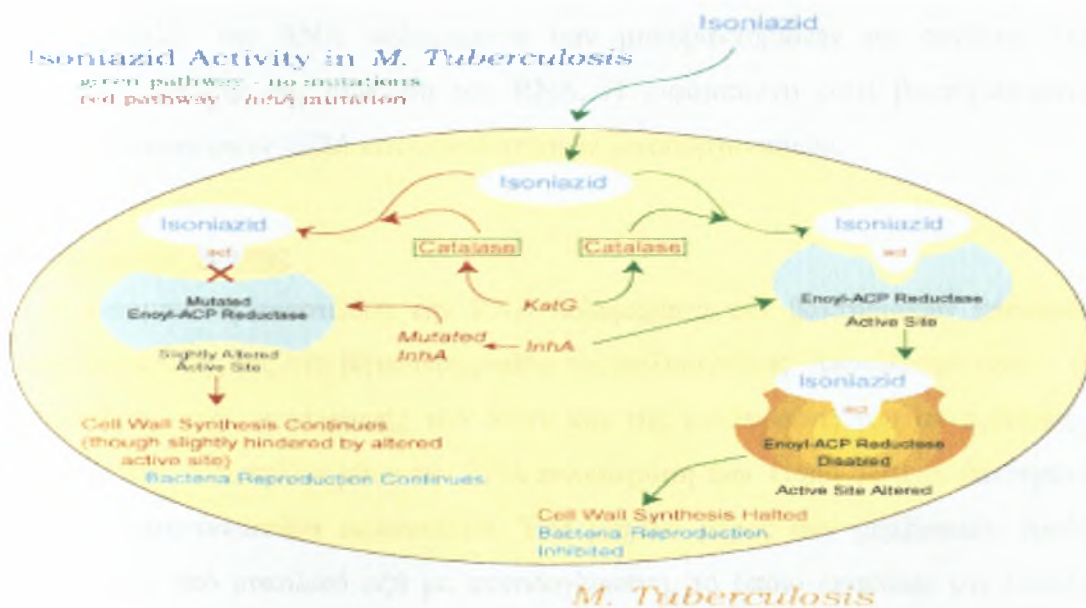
Isoniazid

Isoniazid Activity in M. Tuberculosis
green pathway - no mutations
red pathway - InhA mutation

Isoniazid

Isoniazid
act

Catalase

Catalase

Isoniazid
act

Mutated
Enoyl-ACP Reductase

KatG

Enoyl-ACP Reductase
Active Site

Slightly Altered
Active Site

Mutated
InhA

InhA

Isoniazid
act

Cell Wall Synthesis Continues
(though slightly hindered by altered active site)
Bacteria Reproduction Continues

Enoyl-ACP Reductase
Disabled

Active Site Altered

Cell Wall Synthesis Halted
Bacteria Reproduction
Inhibited

M. Tuberculosis